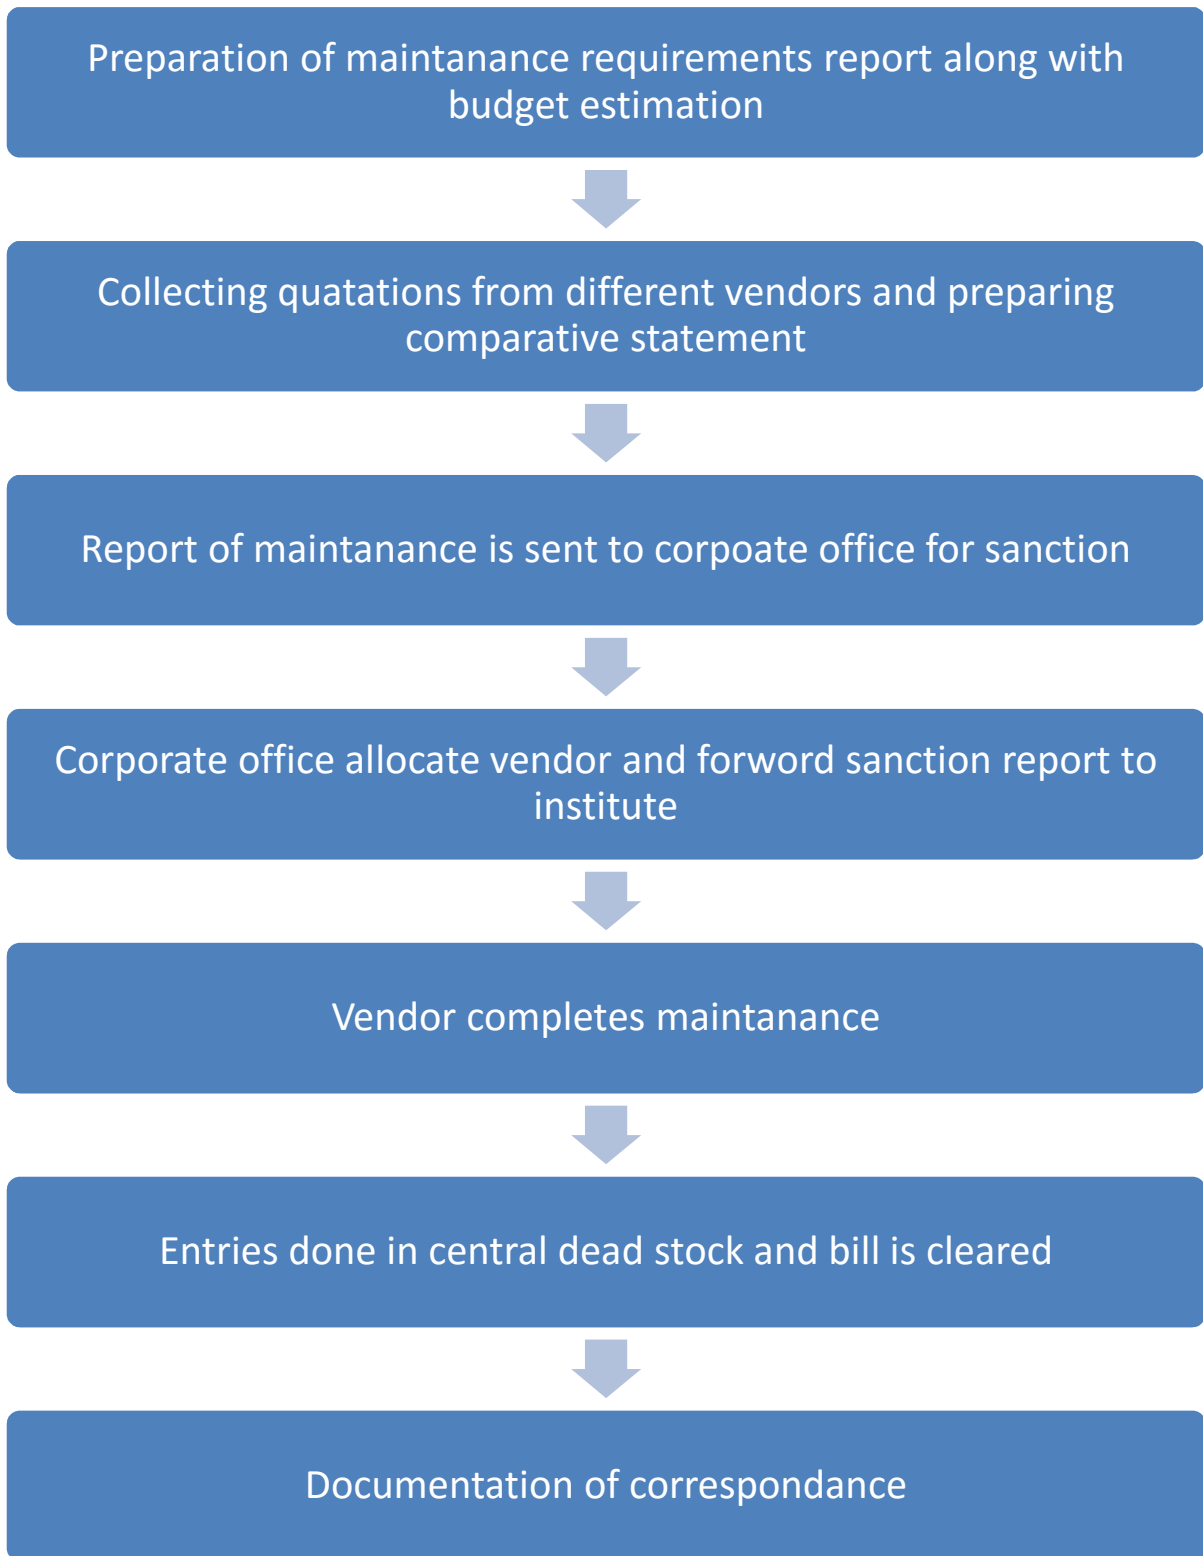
Preparation of maintanance requirements report along with budget estimation

Collecting quatations from different vendors and preparing comparative statement

Report of maintanance is sent to corpoate office for sanction

Corporate office allocate vendor and forword sanction report to institute

Vendor completes maintanance

Entries done in central dead stock and bill is cleared

Documentation of correspondance